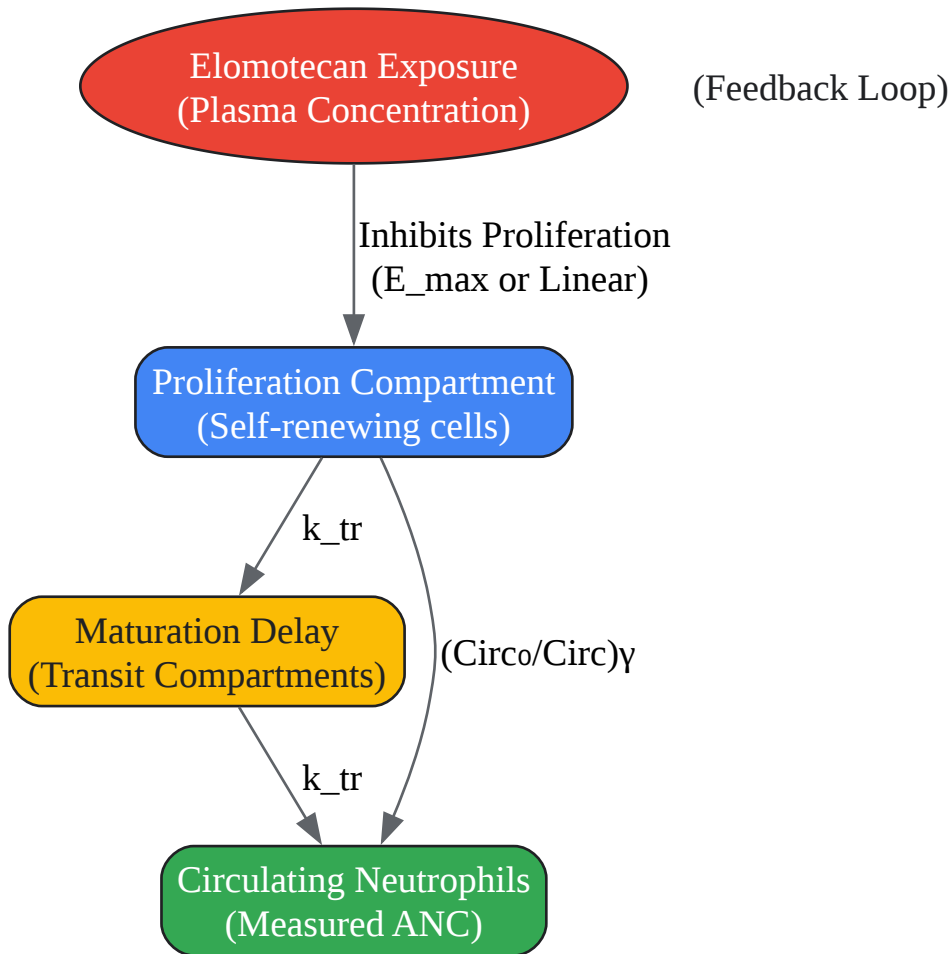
Elomotecan Exposure
(Plasma Concentration)

(Feedback Loop)

Inhibits Proliferation
(E_max or Linear)

Proliferation Compartment
(Self-renewing cells)

k_tr

Maturation Delay
(Transit Compartments)

$(Circ_0/Circ)^\gamma$

k_tr

Circulating Neutrophils
(Measured ANC)